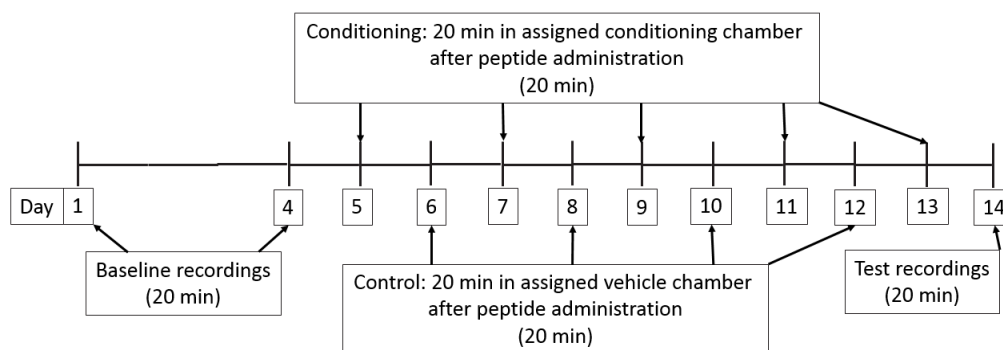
Conditioning: 20 min in assigned conditioning chamber after peptide administration (20 min)

Day 1 4 5 6 7 8 9 10 11 12 13 14

Baseline recordings (20 min)

Control: 20 min in assigned vehicle chamber after peptide administration (20 min)

Test recordings (20 min)